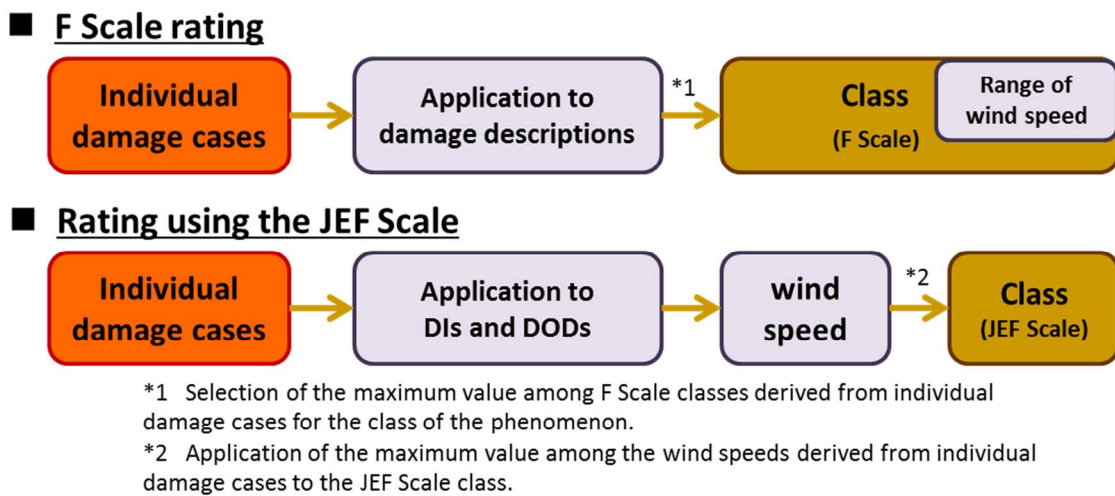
■ F Scale rating

Individual damage cases

Application to damage descriptions

*1

Class (F Scale)

Range of wind speed

■ Rating using the JEF Scale

Individual damage cases

Application to DIs and DODs

wind speed

*2

Class (JEF Scale)

*1 Selection of the maximum value among F Scale classes derived from individual damage cases for the class of the phenomenon.

*2 Application of the maximum value among the wind speeds derived from individual damage cases to the JEF Scale class.